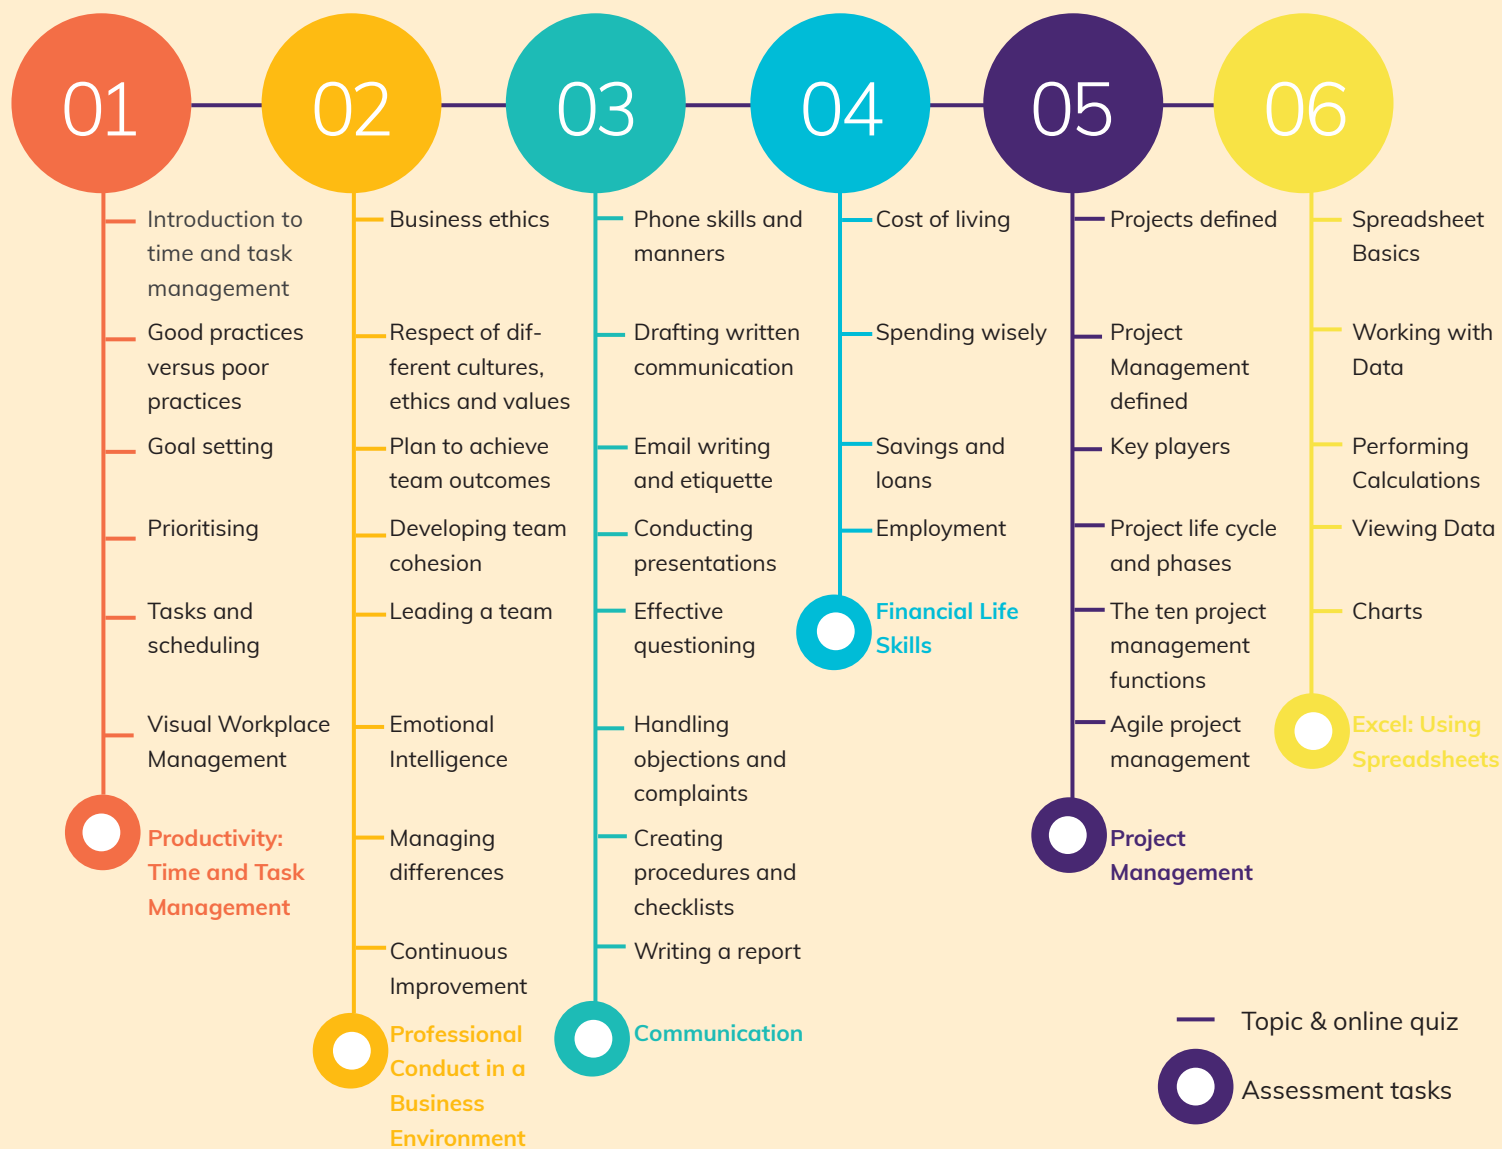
01

Introduction to time and task management

Good practices versus poor practices

Goal setting

Prioritising

Tasks and scheduling

Visual Workplace Management

Productivity: Time and Task Management

02

Business ethics

Respect of different cultures, ethics and values

Plan to achieve team outcomes

Developing team cohesion

Leading a team

Emotional Intelligence

Managing differences

Continuous Improvement

Professional Conduct in a Business Environment

03

Phone skills and manners

Drafting written communication

Email writing and etiquette

Conducting presentations

Effective questioning

Handling objections and complaints

Creating procedures and checklists

Writing a report

Communication

04

Cost of living

Spending wisely

Savings and loans

Employment

Financial Life Skills

05

Projects defined

Project Management defined

Key players

Project life cycle and phases

The ten project management functions

Agile project management

Project Management

06

Spreadsheet Basics

Working with Data

Performing Calculations

Viewing Data

Charts

Excel: Using Spreadsheets

Topic & online quiz

Assessment tasks